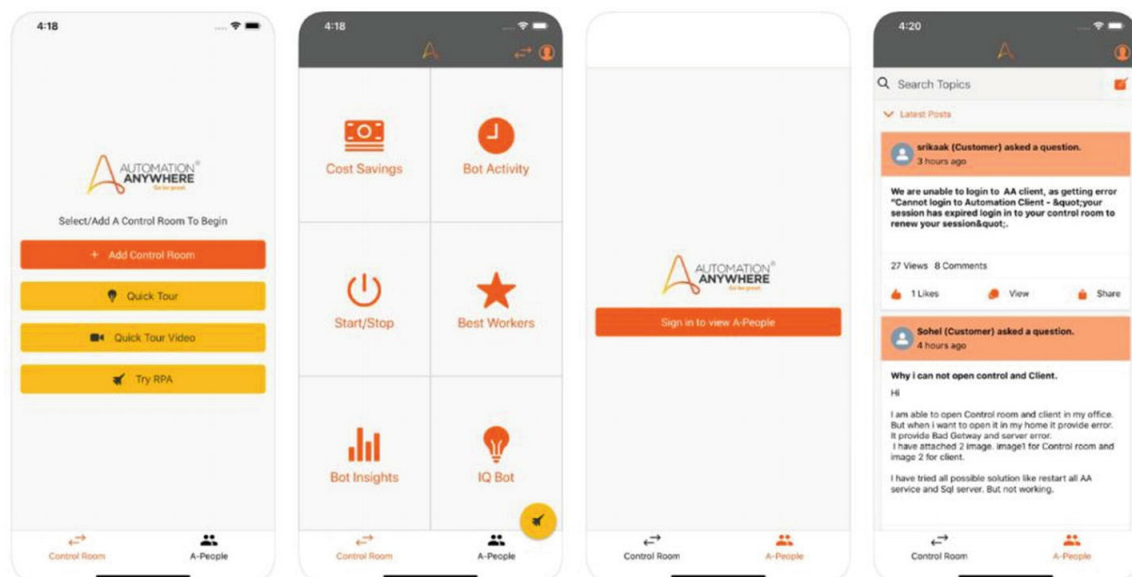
4:18

AUTOMATION® ANYWHERE Go be great

Select/Add A Control Room To Begin

+ Add Control Room

Quick Tour

Quick Tour Video

Try RPA

Control Room A-People

4:18

Cost Savings

Bot Activity

Start/Stop

Best Workers

Bot Insights

IQ Bot

Control Room A-People

AUTOMATION® ANYWHERE Go be great

Sign in to view A-People

Control Room A-People

4:20

Search Topics

Latest Posts

srikaak (Customer) asked a question.
3 hours ago

We are unable to login to AA client, as getting error "Cannot login to Automation Client - &quot;your session has expired login in to your control room to renew your session&quot;.

27 Views 8 Comments

1 Likes View Share

Sohel (Customer) asked a question.
4 hours ago

Why i can not open control and Client.

Hi

I am able to open Control room and client in my office. But when i want to open it in my home it provide error. It provide Bad Getway and server error.
I have attached 2 image. image1 for Control room and image 2 for client.

I have tried all possible solution like restart all AA service and Sql server. But not working.

Control Room A-People